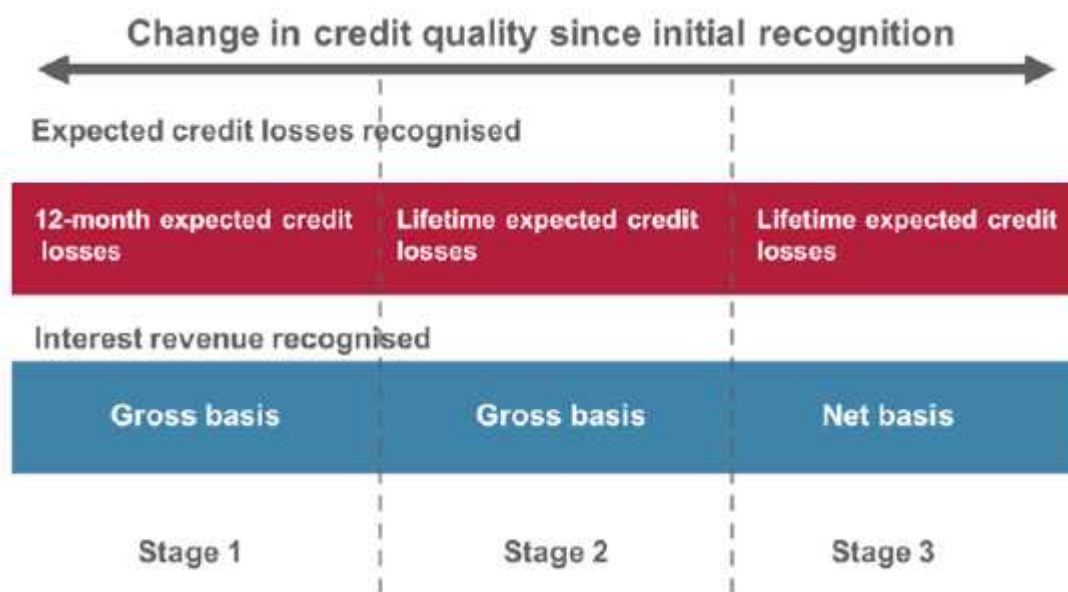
Change in credit quality since initial recognition

Expected credit losses recognised

| 12-month expected credit losses | Lifetime expected credit losses | Lifetime expected credit losses |
|---|---|---|

Interest revenue recognised

| Gross basis | Gross basis | Net basis |
|---|---|---|
| Stage 1 | Stage 2 | Stage 3 |